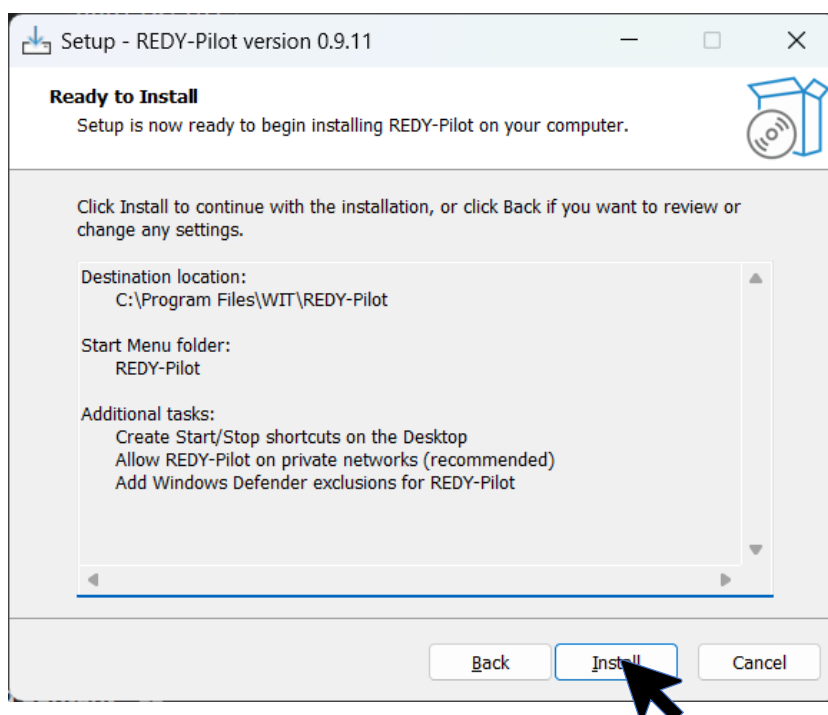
Setup - REDY-Pilot version 0.9.11

Ready to Install
Setup is now ready to begin installing REDY-Pilot on your computer.

Click Install to continue with the installation, or click Back if you want to review or change any settings.

Destination location:
C:\Program Files\WIT\REDY-Pilot

Start Menu folder:
REDY-Pilot

Additional tasks:
Create Start/Stop shortcuts on the Desktop
Allow REDY-Pilot on private networks (recommended)
Add Windows Defender exclusions for REDY-Pilot

Back
Install
Cancel